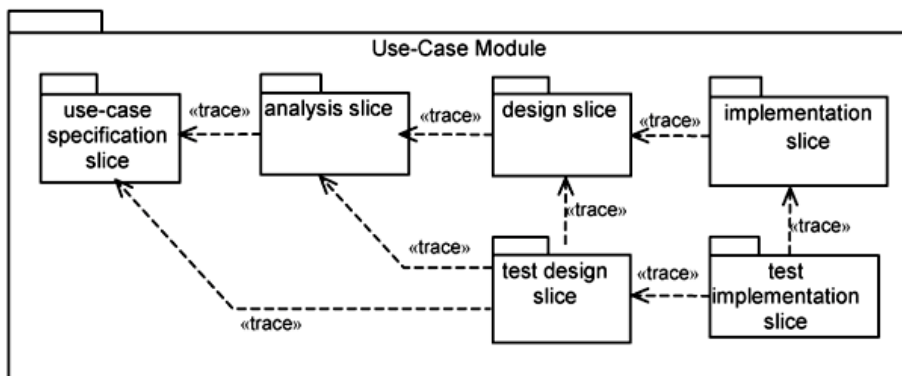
Use-Case Module

use-case specification slice

«trace»

analysis slice

«trace»

design slice

«trace»

implementation slice

«trace»

«trace»

«trace»

test design slice

«trace»

test implementation slice

«trace»